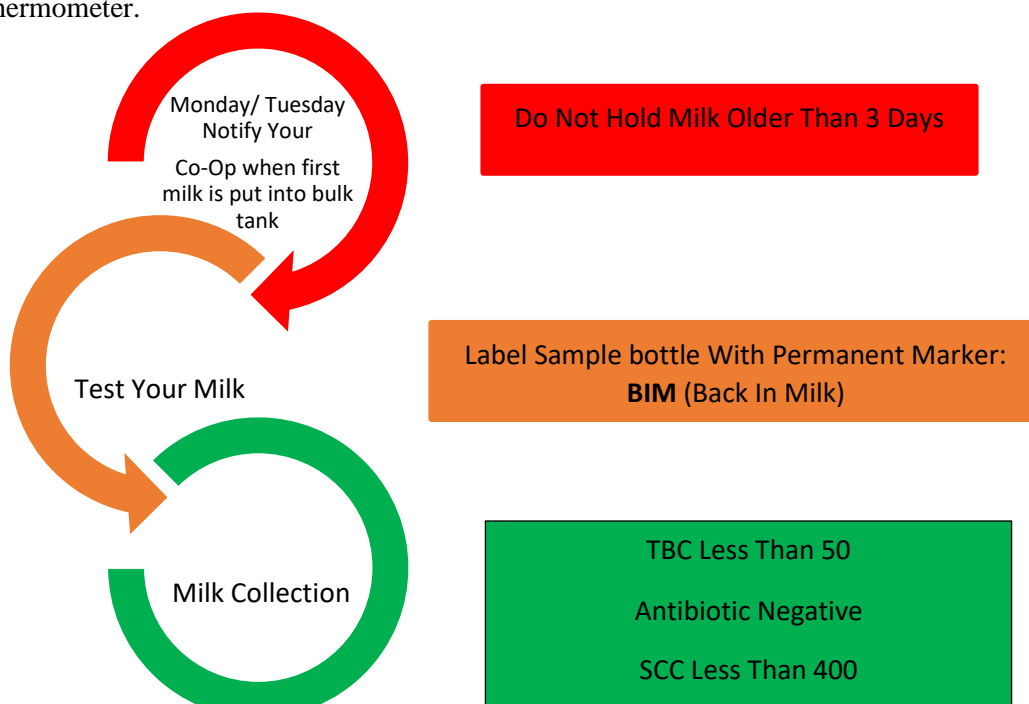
hermometer.

Monday/ Tuesday Notify Your

Co-Op when first milk is put into bulk tank

Do Not Hold Milk Older Than 3 Days

Test Your Milk

Label Sample bottle With Permanent Marker: **BIM** (Back In Milk)

Milk Collection

TBC Less Than 50

Antibiotic Negative

SCC Less Than 400